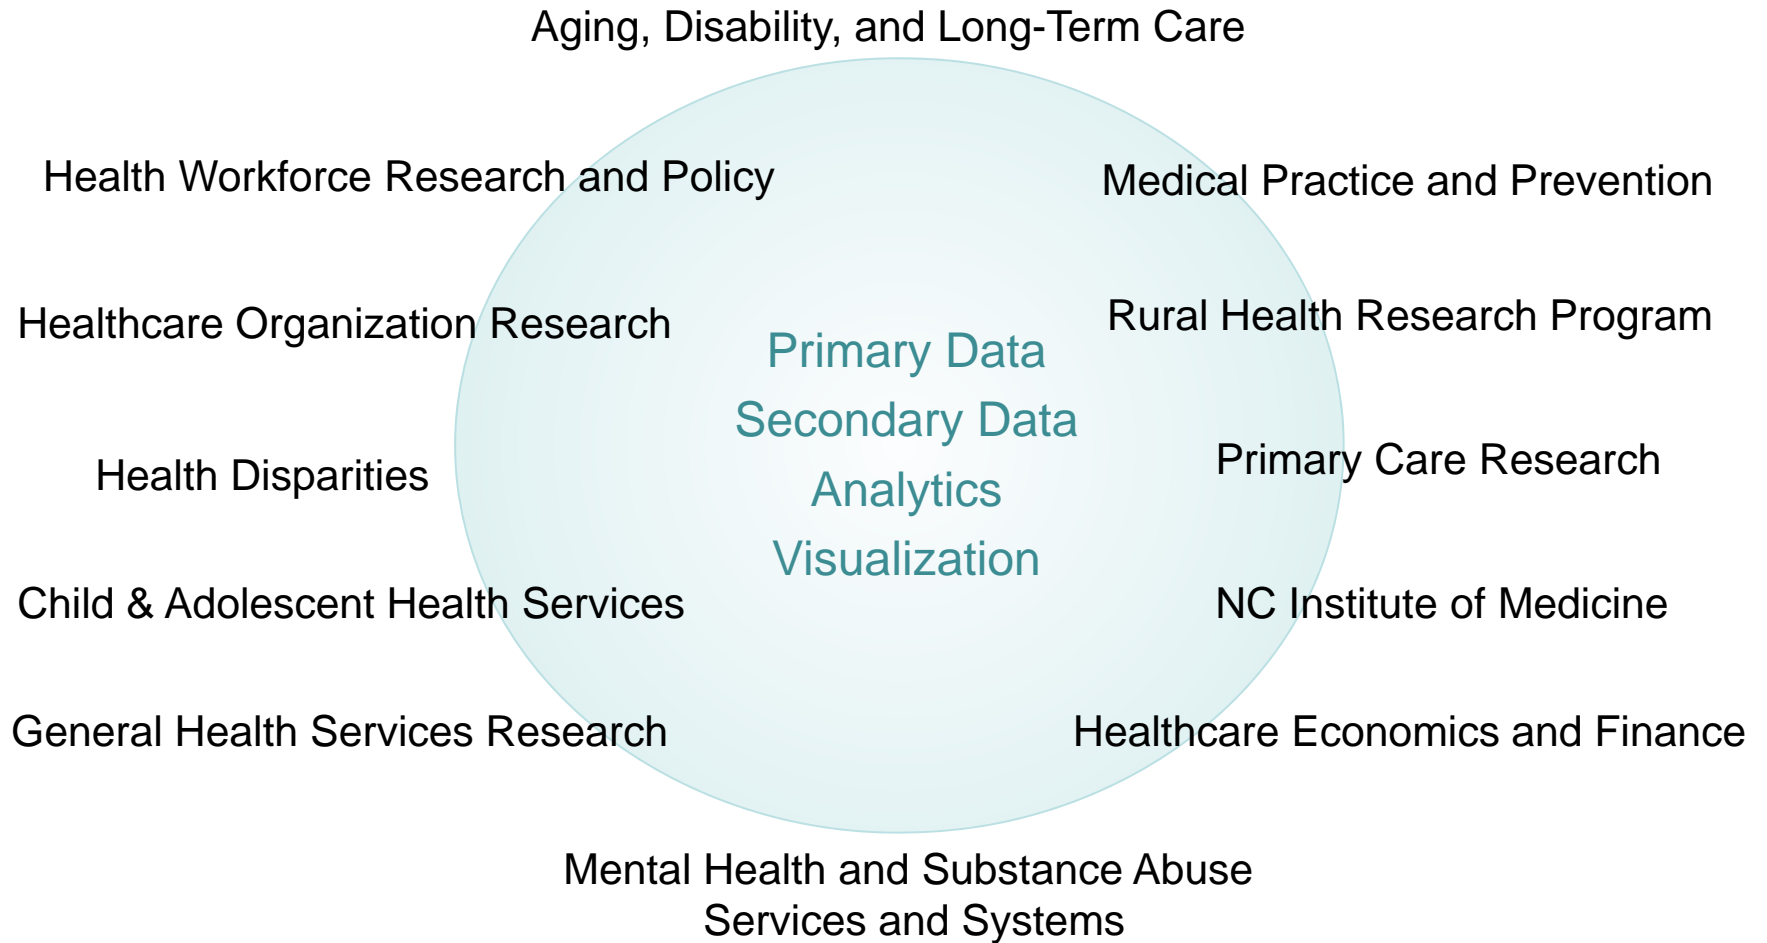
Aging, Disability, and Long-Term Care

Health Workforce Research and Policy

Medical Practice and Prevention

Healthcare Organization Research

Rural Health Research Program

Primary Data
Secondary Data
Analytics
Visualization

Health Disparities

Primary Care Research

Child & Adolescent Health Services

NC Institute of Medicine

General Health Services Research

Healthcare Economics and Finance

Mental Health and Substance Abuse Services and Systems